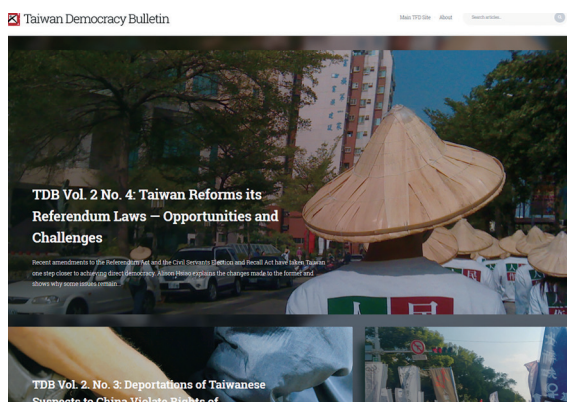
Taiwan Democracy Bulletin

Main TFD Site About Search articles

TDB Vol. 2 No. 4: Taiwan Reforms its Referendum Laws — Opportunities and Challenges

Recent amendments to the Referendum Act and the Civil Servants Election and Recall Act have taken Taiwan one step closer to achieving direct democracy. Alison Hsiao explains the changes made to the former and shows why some issues remain.

TDB Vol. 2. No. 3: Deportations of Taiwanese Suspects to China Violate Rights of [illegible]